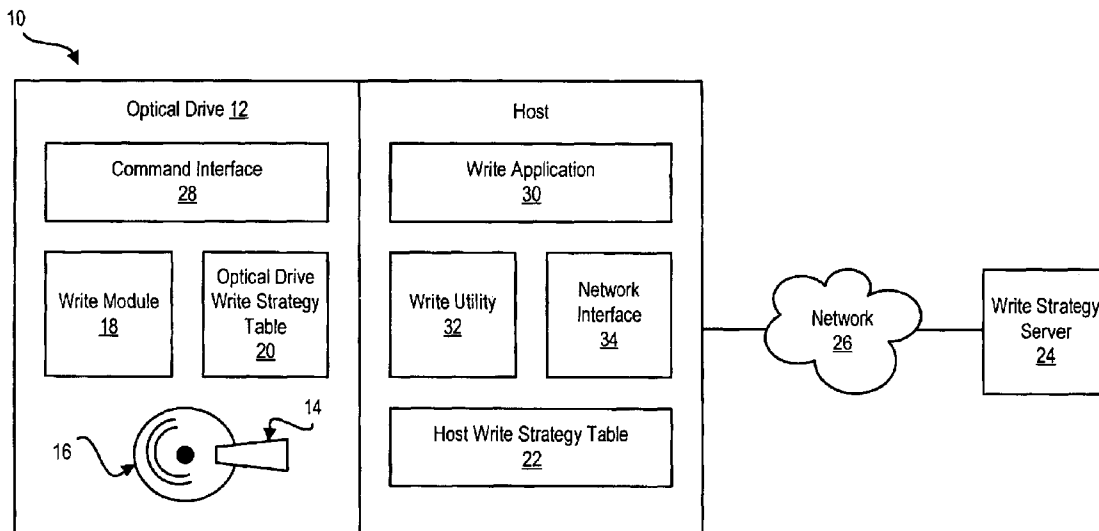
10

Optical Drive 12

Command Interface 28

Write Module 18

Optical Drive Write Strategy Table 20

14

16

Host

Write Application 30

Write Utility 32

Network Interface 34

Host Write Strategy Table 22

Network 26

Write Strategy Server 24